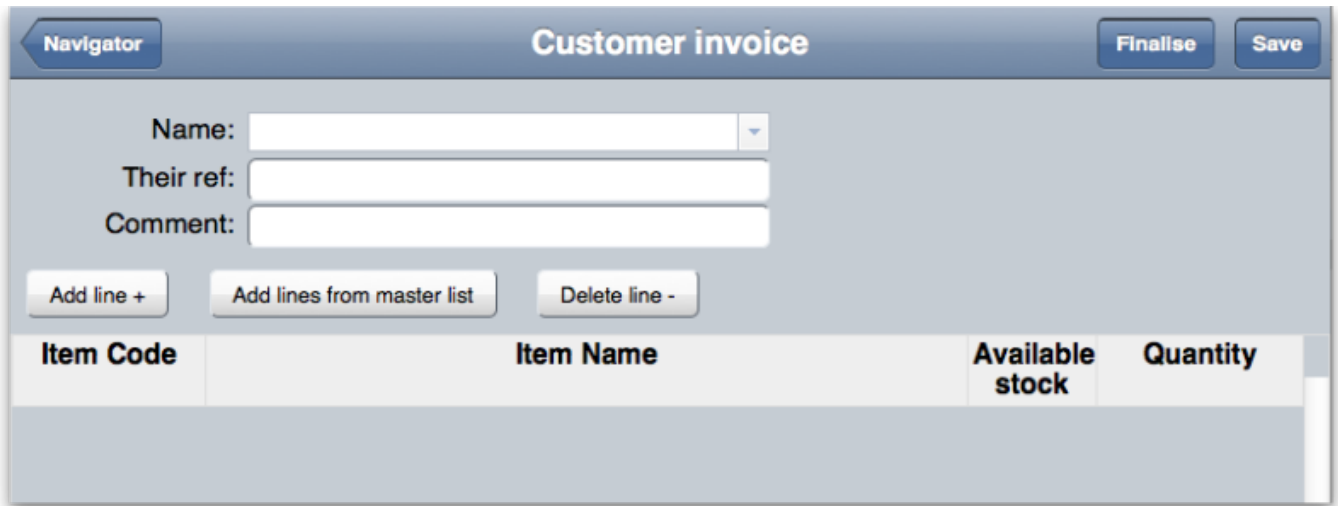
Navigator

Customer invoice

Finalise

Save

Name:

Their ref:

Comment:

Add line +

Add lines from master list

Delete line -

| Item Code | Item Name | Available stock | Quantity |
|---|---|---|---|